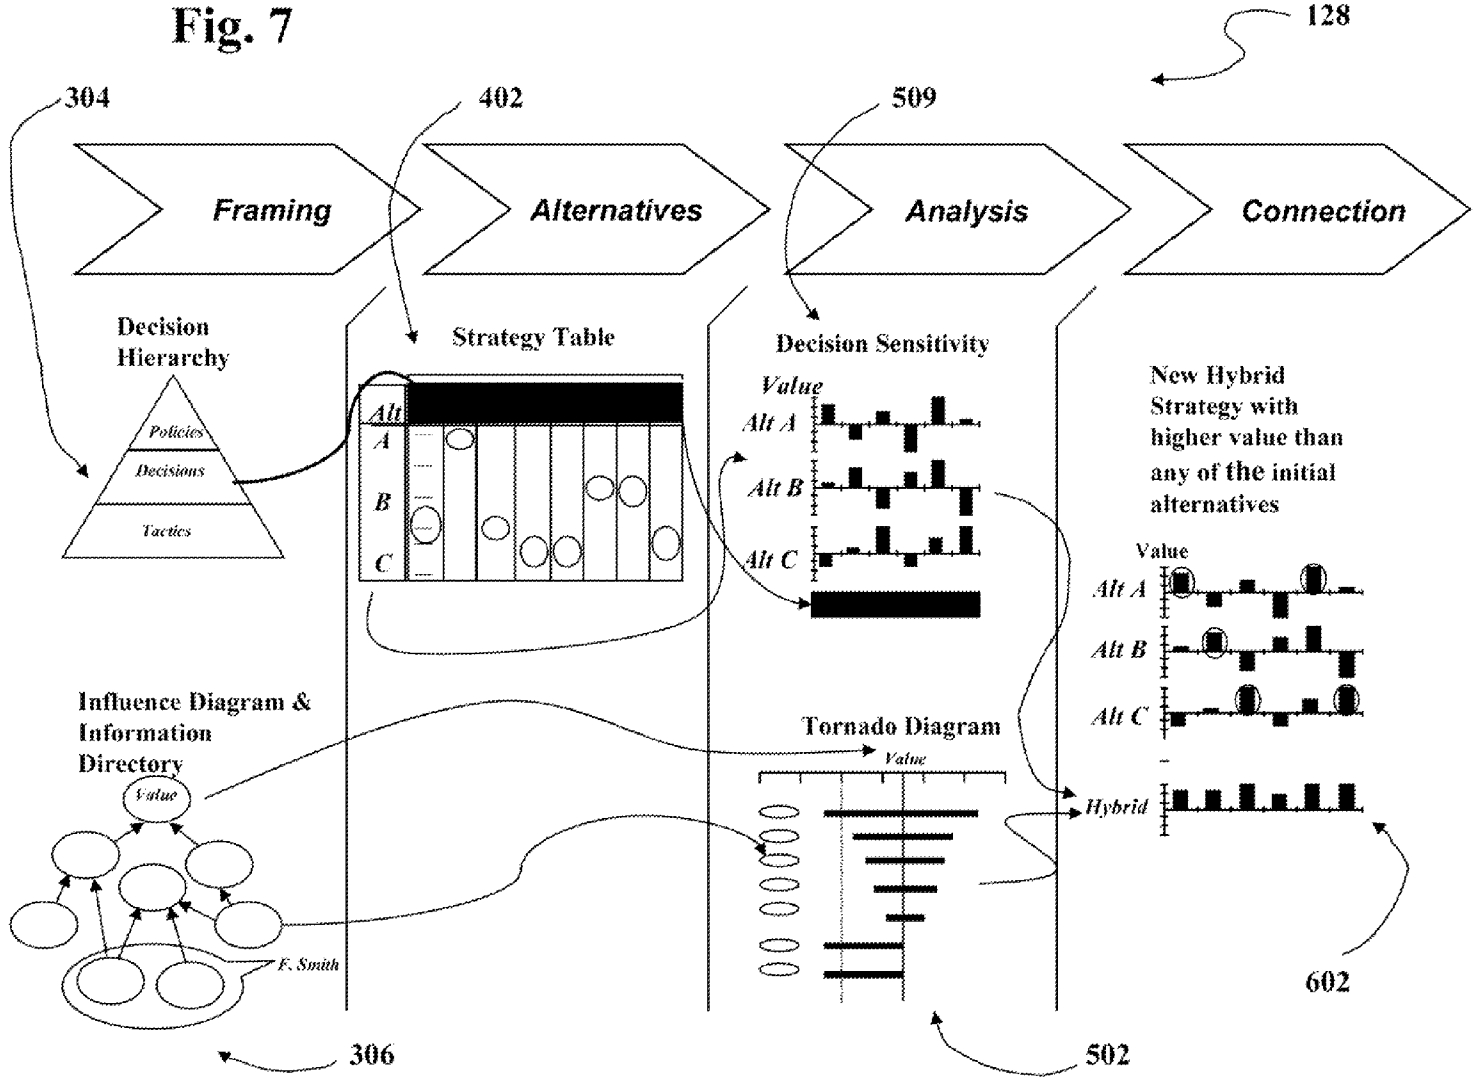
Fig. 7

128

304

402

509

Framing

Alternatives

Analysis

Connection

Decision Hierarchy

Policies

Decisions

Tactics

Strategy Table

Alt

A

B

C

Decision Sensitivity

Value

Alt A

Alt B

Alt C

New Hybrid Strategy with higher value than any of the initial alternatives

Value

Alt A

Alt B

Alt C

Hybrid

Influence Diagram & Information Directory

Value

F. Smith

Tornado Diagram

Value

602

306

502